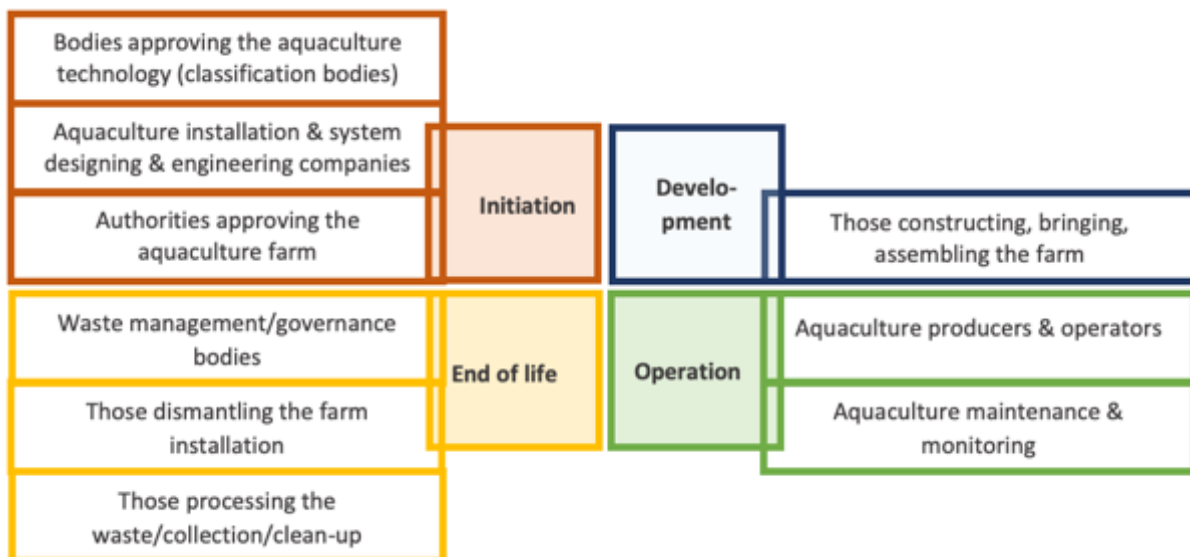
Bodies approving the aquaculture technology (classification bodies)

Aquaculture installation & system designing & engineering companies

Authorities approving the aquaculture farm

Initiation

Development

Those constructing, bringing, assembling the farm

Waste management/governance bodies

Those dismantling the farm installation

Those processing the waste/collection/clean-up

End of life

Operation

Aquaculture producers & operators

Aquaculture maintenance & monitoring